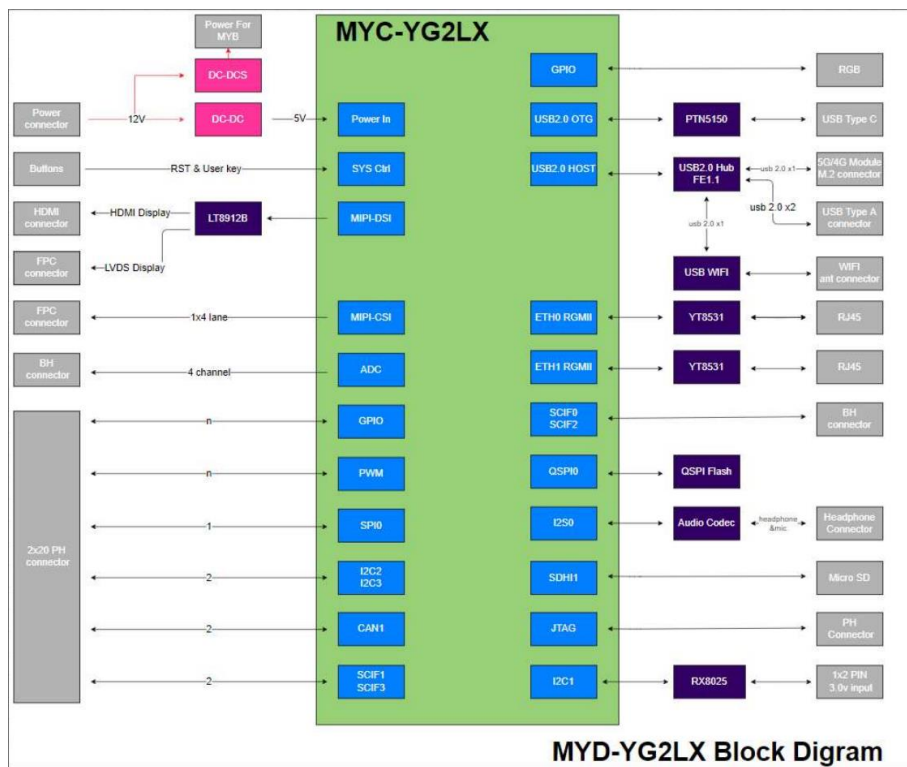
Power For MYB

MYC-YG2LX

DC-DCS

Power connector

12V

DC-DC

5V

Power In

Buttons

RST & User key

SYS Ctrl

HDMI connector

HDMI Display

LT8912B

MIPI-DSI

FPC connector

LVDS Display

FPC connector

1x4 lane

MIPI-CSI

BH connector

4 channel

ADC

2x20 PH connector

n

GPIO

n

PWM

1

SPI0

2

I2C2
I2C3

2

CAN1

2

SCIF1
SCIF3

GPIO

RGB

USB2.0 OTG

PTN5150

USB Type C

USB2.0 HOST

USB2.0 Hub
FE1.1

usb 2.0 x1

5G/4G Module M.2 connector

usb 2.0 x2

usb 2.0 x1

USB Type A connector

USB WIFI

WIFI ant connector

ETH0 RGMII

YT8531

RJ45

ETH1 RGMII

YT8531

RJ45

SCIF0
SCIF2

BH connector

QSPI0

QSPI Flash

I2S0

Audio Codec

headphone &mic

Headphone Connector

SDHI1

Micro SD

JTAG

PH Connector

I2C1

RX8025

1x2 PIN 3.0v input

MYD-YG2LX Block Digram